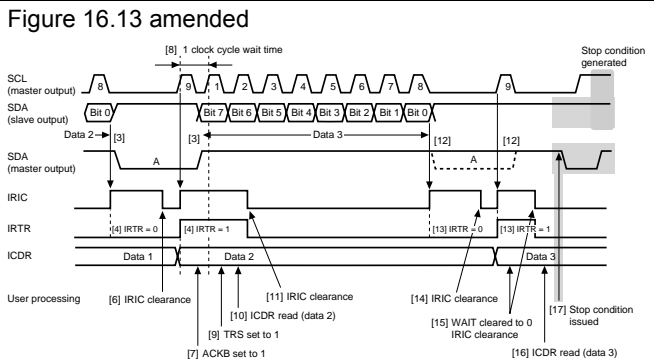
Figure 16.13 amended

[8] 1 clock cycle wait time

Stop condition generated

SCL (master output)

8 9 1 2 3 4 5 6 7 8 9

SDA (slave output)

Bit 0 Bit 7 Bit 6 Bit 5 Bit 4 Bit 3 Bit 2 Bit 1 Bit 0

Data 2 [3] [3] Data 3 [12] [12]

SDA (master output)

A A

IRIC

IRTR

[4] IRTR = 0 [4] IRTR = 1 [13] IRTR = 0 [13] IRTR = 1

ICDR

Data 1 Data 2 Data 3

User processing

[6] IRIC clearance

[11] IRIC clearance

[10] ICDR read (data 2)

[9] TRS set to 1

[7] ACKB set to 1

[14] IRIC clearance

[15] WAIT cleared to 0 IRIC clearance

[17] Stop condition issued

[16] ICDR read (data 3)